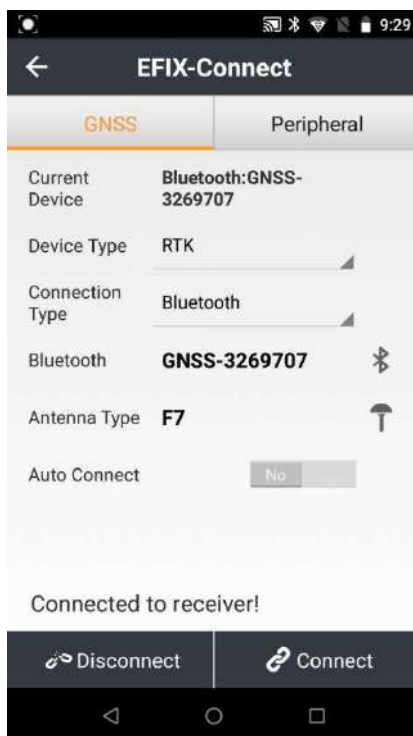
9:29

EFIX-Connect

GNSS

Peripheral

Current Device
Bluetooth:GNSS-3269707

Device Type
RTK

Connection Type
Bluetooth

Bluetooth
GNSS-3269707

Antenna Type
F7

Auto Connect
No

Connected to receiver!

Disconnect

Connect